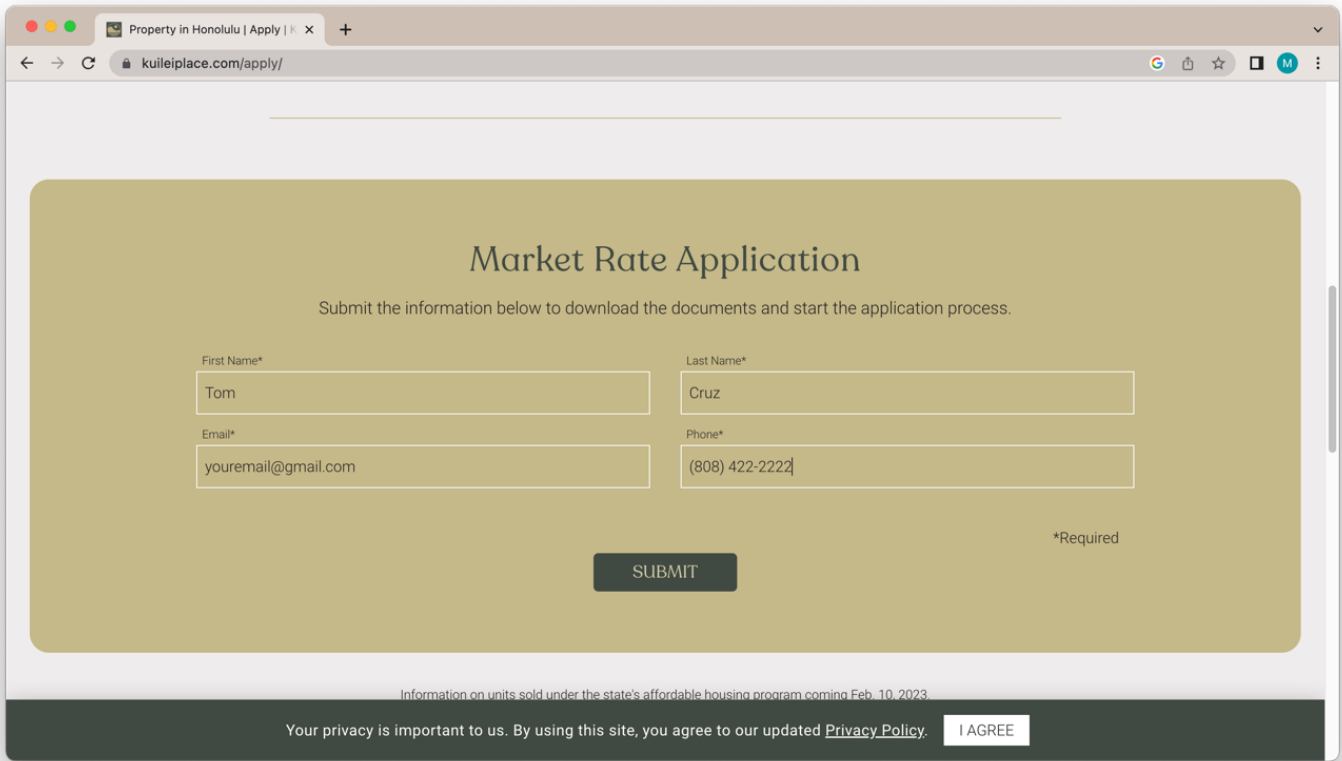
Property in Honolulu | Apply | K

kuileiplace.com/apply/

M

Market Rate Application

Submit the information below to download the documents and start the application process.

First Name*

Tom

Last Name*

Cruz

Email*

youremail@gmail.com

Phone*

(808) 422-2222

*Required

SUBMIT

Information on units sold under the state's affordable housing program coming Feb. 10, 2023.

Your privacy is important to us. By using this site, you agree to our updated Privacy Policy.

I AGREE